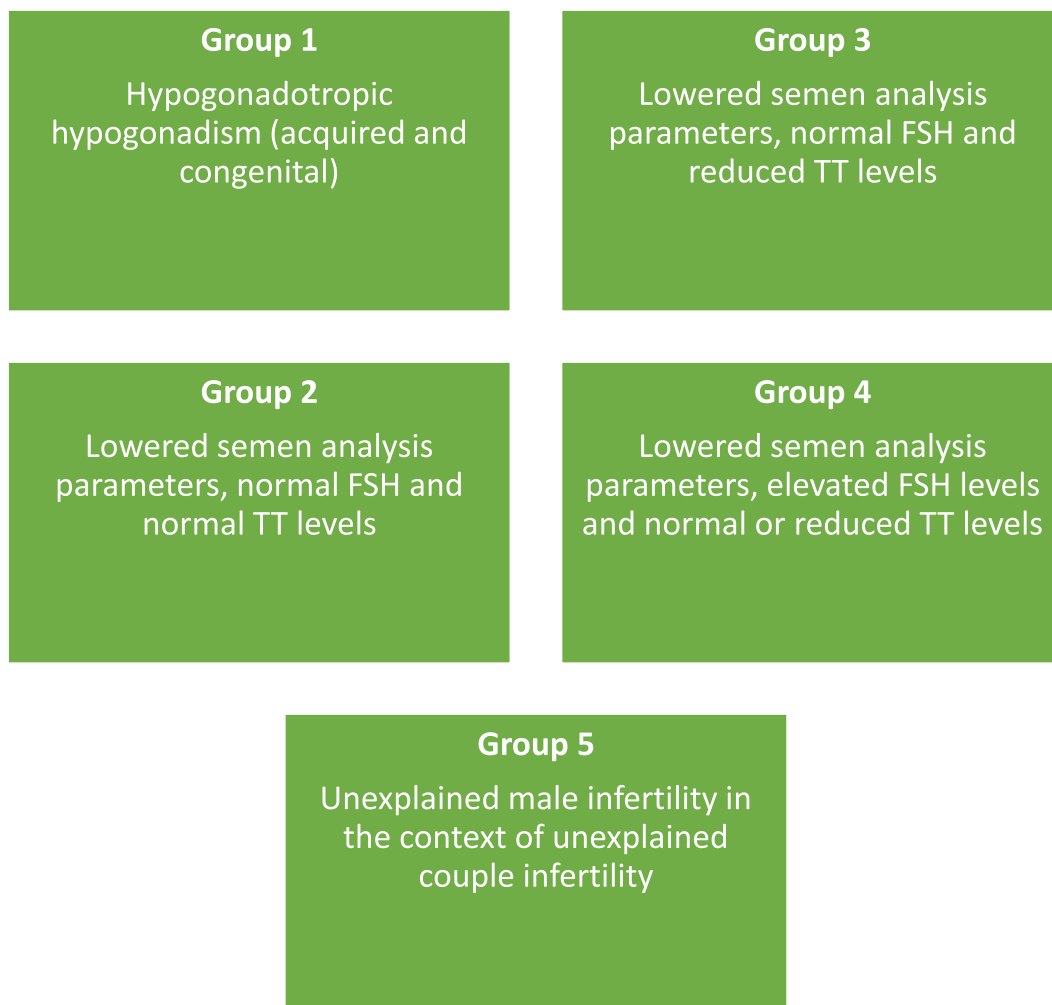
Group 1

Hypogonadotropic hypogonadism (acquired and congenital)

Group 3

Lowered semen analysis parameters, normal FSH and reduced TT levels

Group 2

Lowered semen analysis parameters, normal FSH and normal TT levels

Group 4

Lowered semen analysis parameters, elevated FSH levels and normal or reduced TT levels

Group 5

Unexplained male infertility in the context of unexplained couple infertility